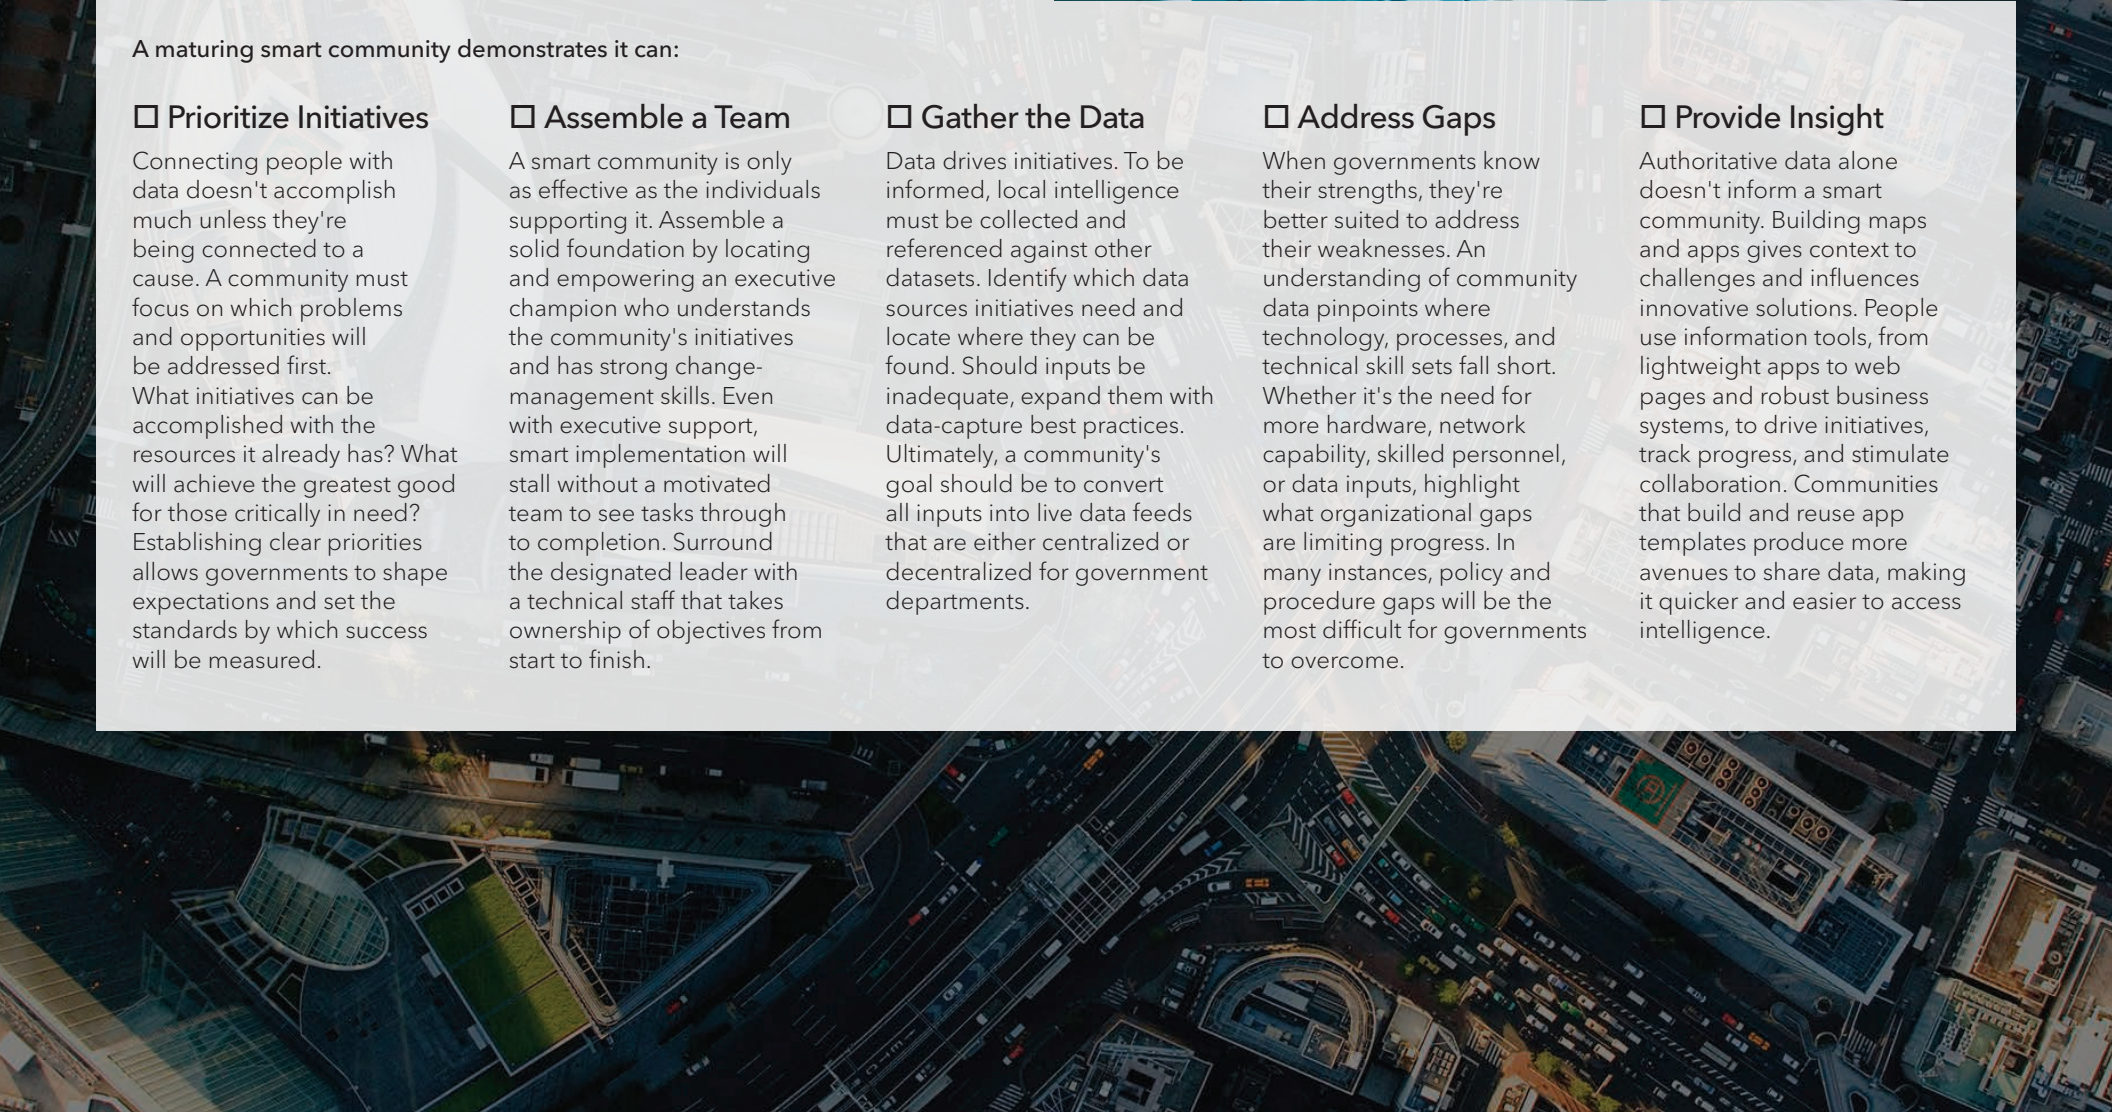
A maturing smart community demonstrates it can:

☐ Prioritize Initiatives

Connecting people with data doesn't accomplish much unless they're being connected to a cause. A community must focus on which problems and opportunities will be addressed first.
What initiatives can be accomplished with the resources it already has? What will achieve the greatest good for those critically in need? Establishing clear priorities allows governments to shape expectations and set the standards by which success will be measured.

☐ Assemble a Team

A smart community is only as effective as the individuals supporting it. Assemble a solid foundation by locating and empowering an executive champion who understands the community's initiatives and has strong change-management skills. Even with executive support, smart implementation will stall without a motivated team to see tasks through to completion. Surround the designated leader with a technical staff that takes ownership of objectives from start to finish.

☐ Gather the Data

Data drives initiatives. To be informed, local intelligence must be collected and referenced against other datasets. Identify which data sources initiatives need and locate where they can be found. Should inputs be inadequate, expand them with data-capture best practices. Ultimately, a community's goal should be to convert all inputs into live data feeds that are either centralized or decentralized for government departments.

☐ Address Gaps

When governments know their strengths, they're better suited to address their weaknesses. An understanding of community data pinpoints where technology, processes, and technical skill sets fall short. Whether it's the need for more hardware, network capability, skilled personnel, or data inputs, highlight what organizational gaps are limiting progress. In many instances, policy and procedure gaps will be the most difficult for governments to overcome.

☐ Provide Insight

Authoritative data alone doesn't inform a smart community. Building maps and apps gives context to challenges and influences innovative solutions. People use information tools, from lightweight apps to web pages and robust business systems, to drive initiatives, track progress, and stimulate collaboration. Communities that build and reuse app templates produce more avenues to share data, making it quicker and easier to access intelligence.